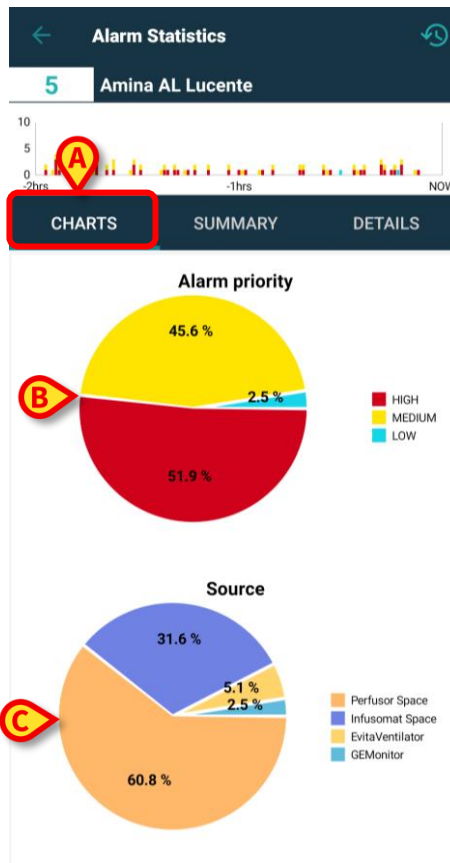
Alarm Statistics

5 Amina AL Lucente

10
5
0
-2hrs -1hrs NOW

A

CHARTS SUMMARY DETAILS

Alarm priority

45.6 %
2.5 %
51.9 %

B

HIGH
MEDIUM
LOW

Source

31.6 %
5.1 %
2.5 %
60.8 %

C

Perfusor Space
Infusomat Space
EvitaVentilator
GEMonitor